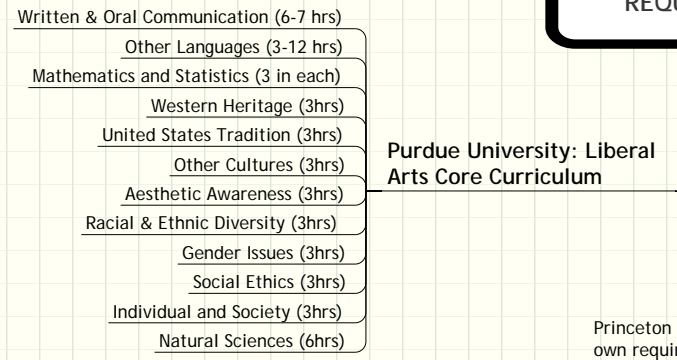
Written & Oral Communication (6-7 hrs)
Other Languages (3-12 hrs)
Mathematics and Statistics (3 in each)
Western Heritage (3hrs)
United States Tradition (3hrs)
Other Cultures (3hrs)
Aesthetic Awareness (3hrs)
Racial & Ethnic Diversity (3hrs)
Gender Issues (3hrs)
Social Ethics (3hrs)
Individual and Society (3hrs)
Natural Sciences (6hrs)

REQU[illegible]

Purdue University: Liberal Arts Core Curriculum

Princeton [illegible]
own requi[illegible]